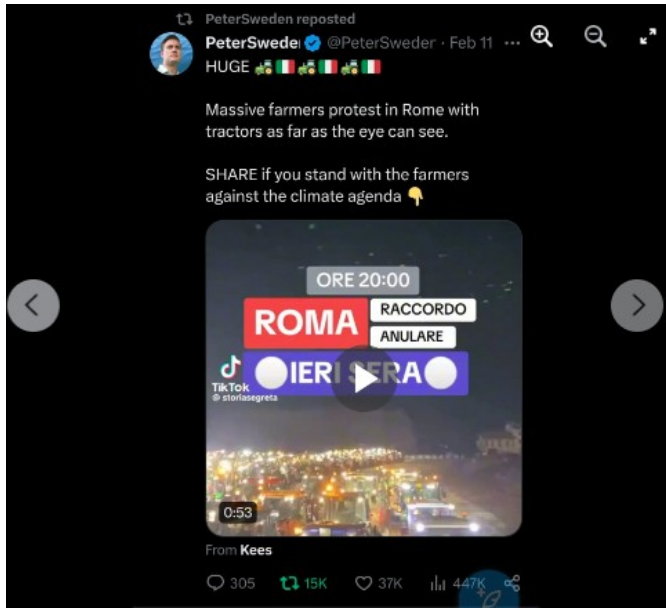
PeterSweden reposted

PeterSwede @PeterSweder · Feb 11 ···

HUGE 🚜🇮🇹🚜🇮🇹🚜🇮🇹

Massive farmers protest in Rome with tractors as far as the eye can see.

SHARE if you stand with the farmers against the climate agenda 👇

ORE 20:00
ROMA
RACCORDO
ANULARE
IERI SERA

TikTok
@storiasegreta

0:53

From Kees

305 15K 37K 447K